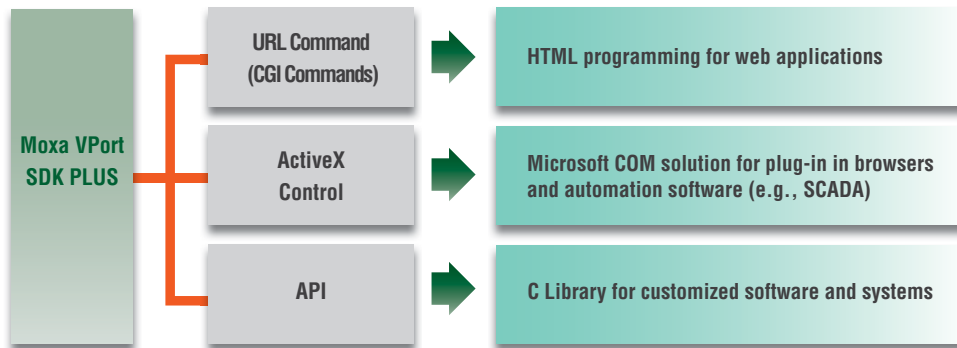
Moxa VPort SDK PLUS

URL Command (CGI Commands)

HTML programming for web applications

ActiveX Control

Microsoft COM solution for plug-in in browsers and automation software (e.g., SCADA)

API

C Library for customized software and systems